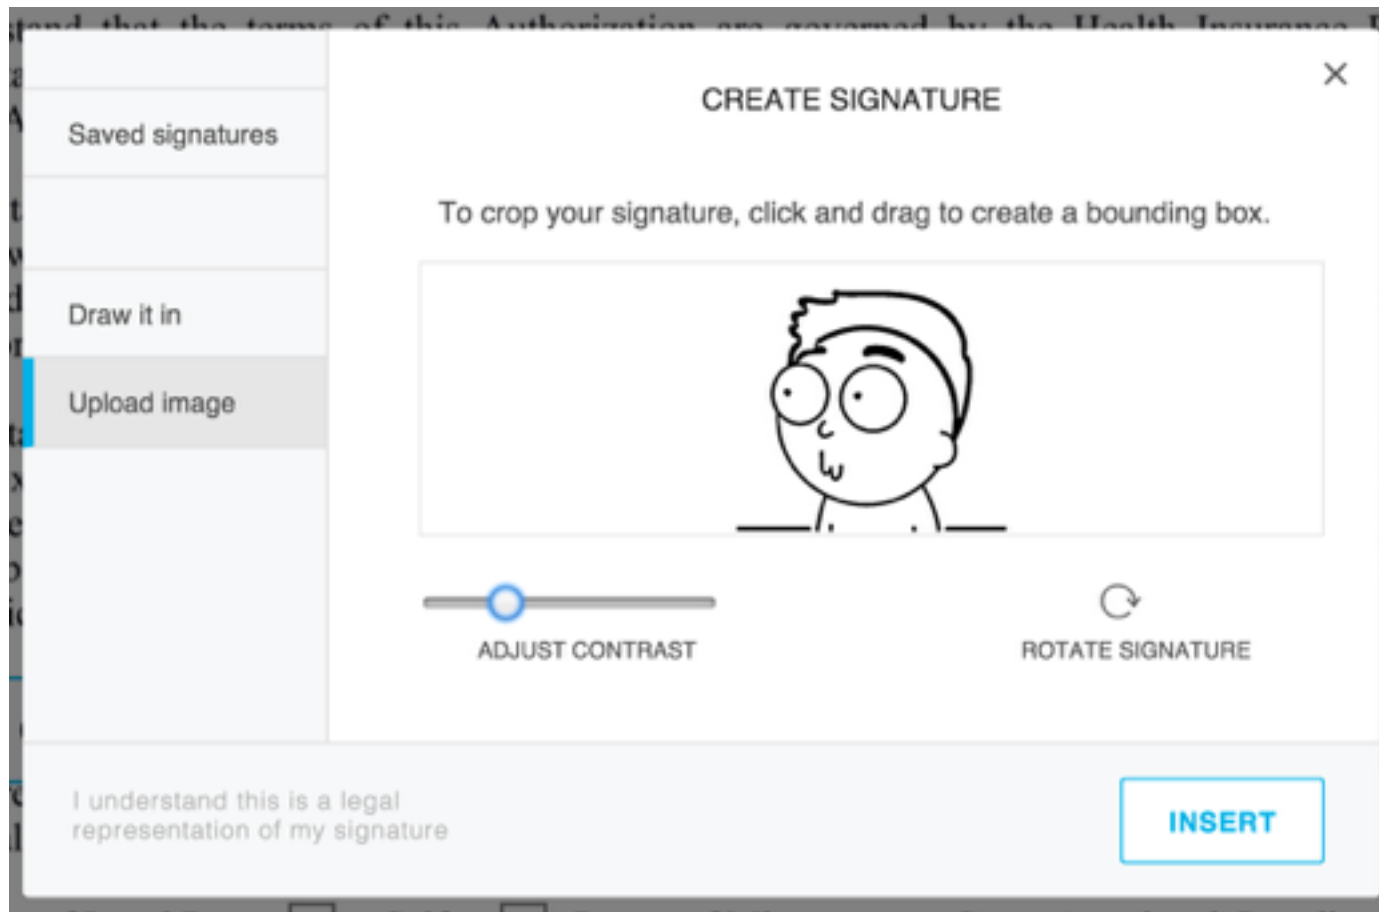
stand that the terms of this Authorization are governed by the Health Insurance

Saved signatures

Draw it in

Upload image

CREATE SIGNATURE

×

To crop your signature, click and drag to create a bounding box.

ADJUST CONTRAST

ROTATE SIGNATURE

I understand this is a legal representation of my signature

INSERT